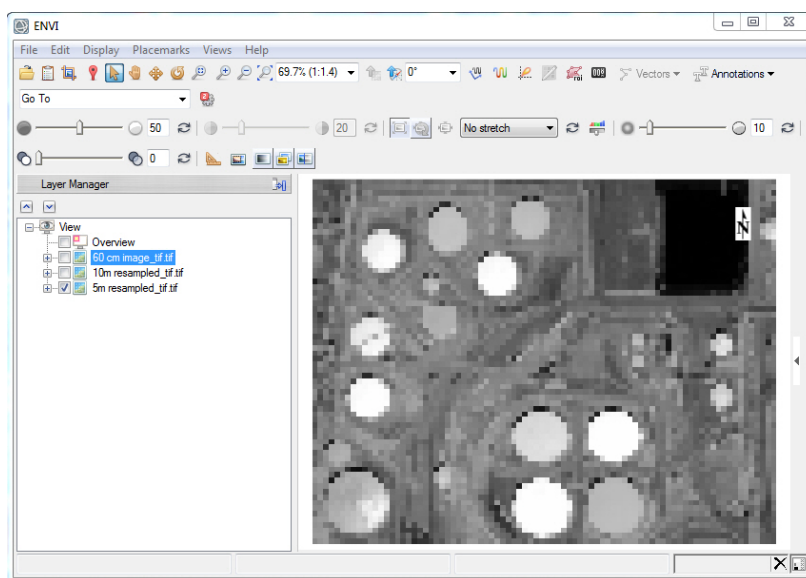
ENVI

File Edit Display Placemarks Views Help

69.7% (1:1.4)

0°

Vectors

Annotations

Go To

50

20

No stretch

10

0

Layer Manager

View
Overview
60 cm image_tif.tif
10m resampled_tif.tif
5m resampled_tif.tif

N